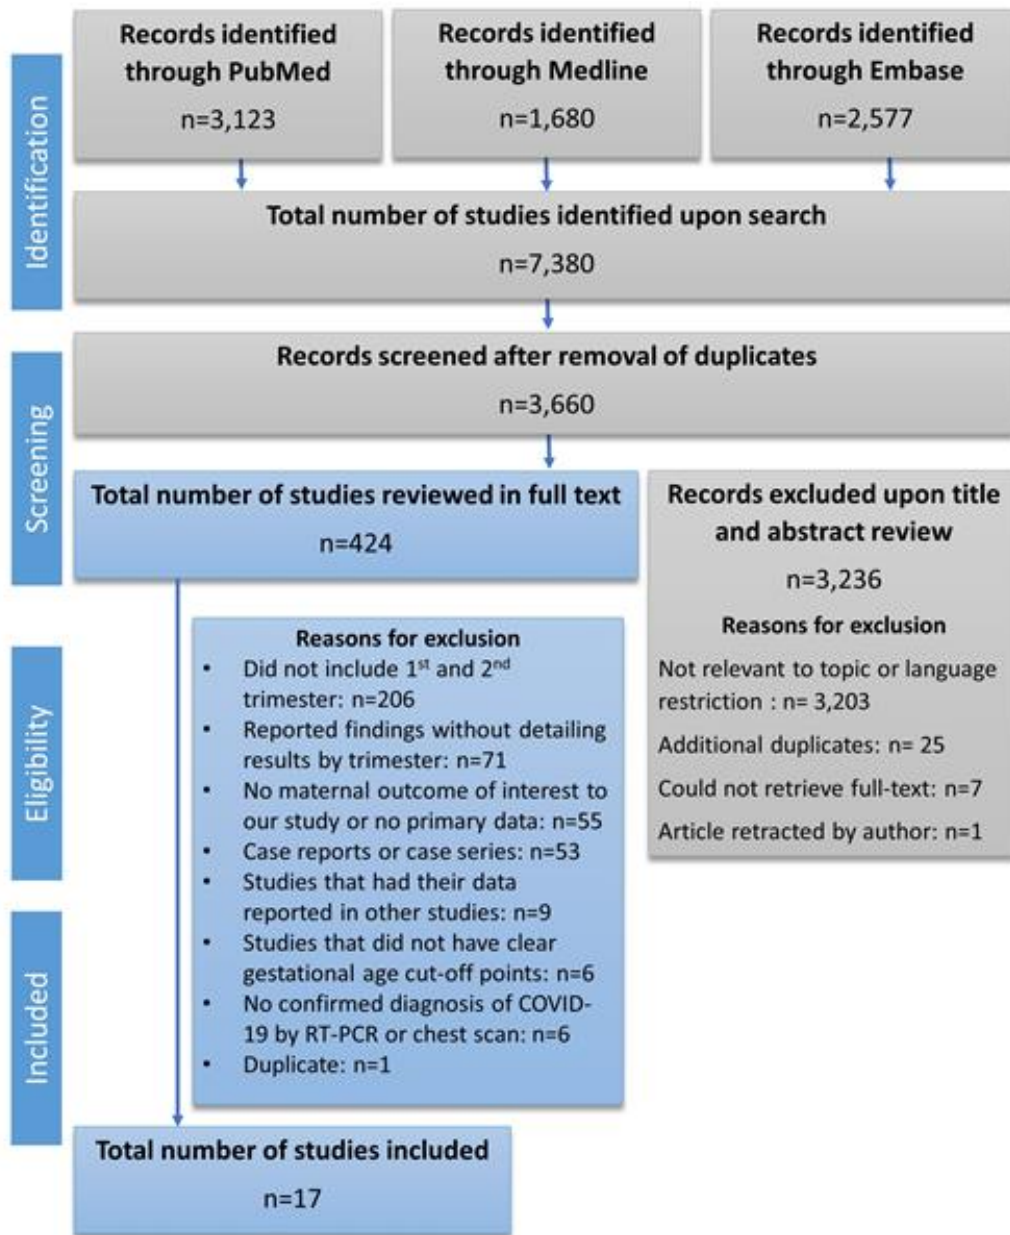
Identification

Records identified through PubMed
n=3,123

Records identified through Medline
n=1,680

Records identified through Embase
n=2,577

Total number of studies identified upon search
n=7,380

Screening

Records screened after removal of duplicates
n=3,660

Total number of studies reviewed in full text
n=424

Records excluded upon title and abstract review
n=3,236

Reasons for exclusion
Not relevant to topic or language restriction : n= 3,203
Additional duplicates: n= 25
Could not retrieve full-text: n=7
Article retracted by author: n=1

Eligibility

Reasons for exclusion
• Did not include 1$^{st}$ and 2$^{nd}$ trimester: n=206
• Reported findings without detailing results by trimester: n=71
• No maternal outcome of interest to our study or no primary data: n=55
• Case reports or case series: n=53
• Studies that had their data reported in other studies: n=9
• Studies that did not have clear gestational age cut-off points: n=6
• No confirmed diagnosis of COVID-19 by RT-PCR or chest scan: n=6
• Duplicate: n=1

Included

Total number of studies included
n=17